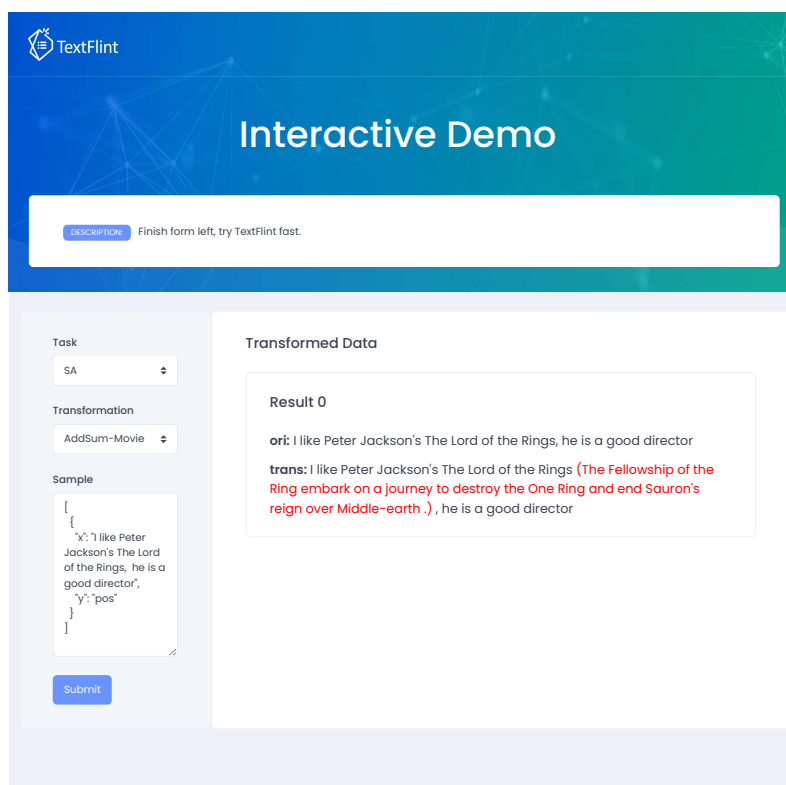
TextFlint

Interactive Demo

DESCRIPTION: Finish form left, try TextFlint fast.

Task

SA

Transformation

AddSum-Movie

Sample

[
{
"x": "I like Peter Jackson's The Lord of the Rings, he is a good director",
"y": "pos"
}
]

Submit

Transformed Data

Result 0

ori: I like Peter Jackson's The Lord of the Rings, he is a good director

trans: I like Peter Jackson's The Lord of the Rings (The Fellowship of the Ring embark on a journey to destroy the One Ring and end Sauron's reign over Middle-earth .) , he is a good director